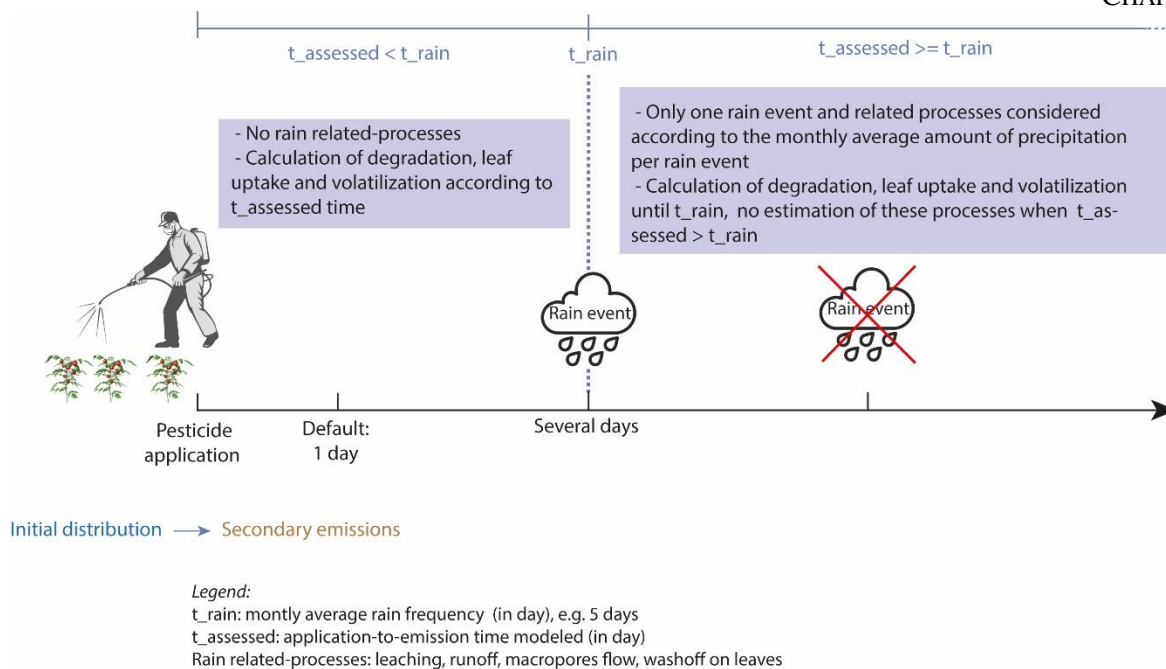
CHAP

t_assessed < t_rain

t_rain

t_assessed >= t_rain

- No rain related-processes
- Calculation of degradation, leaf uptake and volatilization according to t_assessed time

- Only one rain event and related processes considered according to the monthly average amount of precipitation per rain event
- Calculation of degradation, leaf uptake and volatilization until t_rain, no estimation of these processes when t_assessed > t_rain

Rain event

Rain event

Pesticide application

Default: 1 day

Several days

Initial distribution → Secondary emissions

Legend:
t_rain: montly average rain frequency (in day), e.g. 5 days
t_assessed: application-to-emission time modeled (in day)
Rain related-processes: leaching, runoff, macropores flow, washoff on leaves